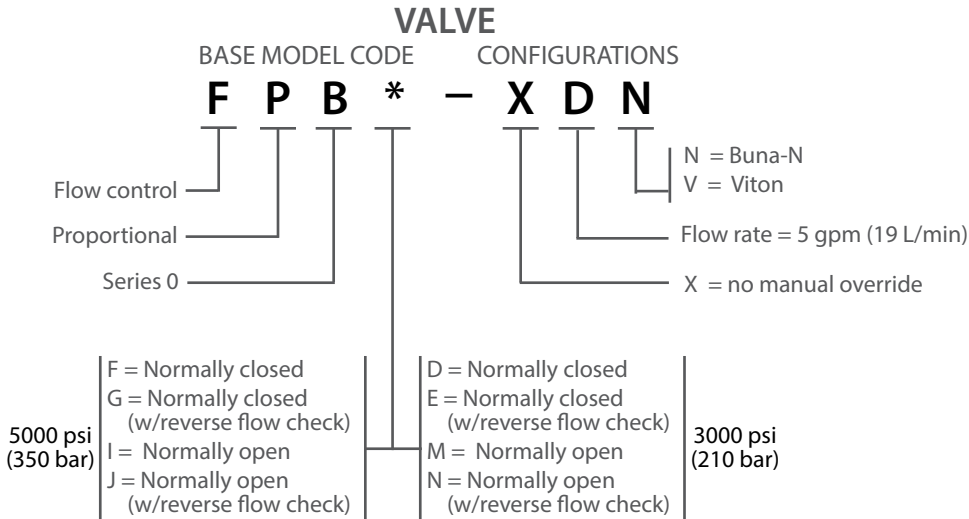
VALVE

BASE MODEL CODE CONFIGURATIONS

F P B * – X D N

N = Buna-N
V = Viton

Flow control

Proportional

Flow rate = 5 gpm (19 L/min)

Series 0

X = no manual override

5000 psi (350 bar)

F = Normally closed
G = Normally closed (w/reverse flow check)
I = Normally open
J = Normally open (w/reverse flow check)

D = Normally closed
E = Normally closed (w/reverse flow check)
M = Normally open
N = Normally open (w/reverse flow check)

3000 psi (210 bar)